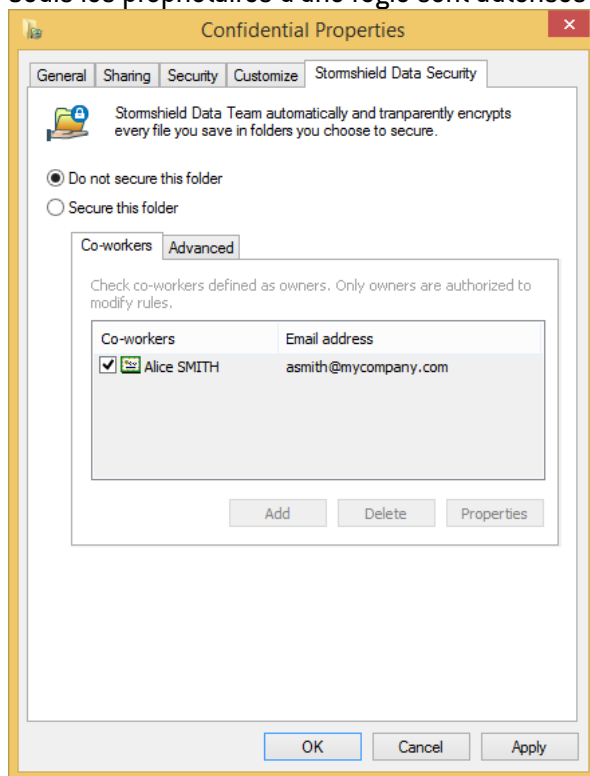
Seuls les propriétaires d'une règle sont autorisés

Confidential Properties

General | Sharing | Security | Customize | Stormshield Data Security

Stormshield Data Team automatically and tranparently encrypts every file you save in folders you choose to secure.

Do not secure this folder

Secure this folder

Co-workers | Advanced

Check co-workers defined as owners. Only owners are authorized to modify rules.

| Co-workers | Email address |
|---|---|
| Alice SMITH | asmith@mycompany.com |

Add | Delete | Properties

OK | Cancel | Apply